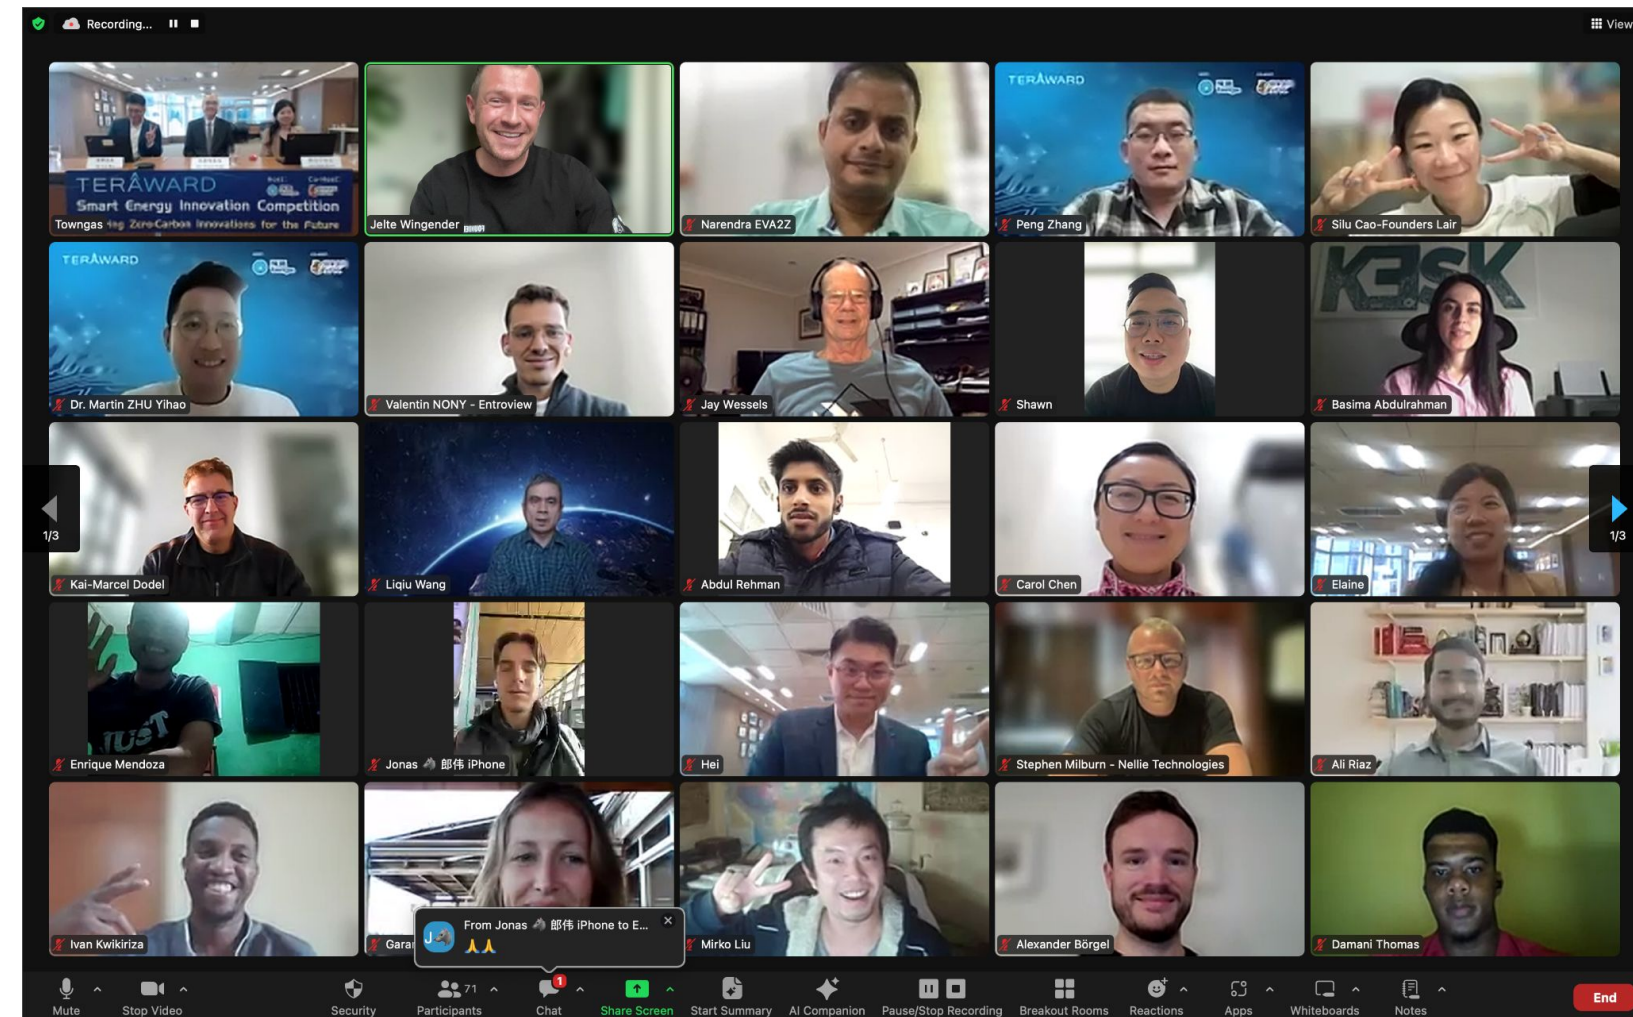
Recording...

View

TERAWARD
Smart Energy Innovation Competition
Towngas Zero-Carbon Innovations for the Future

Jelte Wingender

Narendra EVA2Z

TERAWARD
Peng Zhang

Silu Cao-Founders Lair

TERAWARD
Dr. Martin ZHU Yihao

Valentin NONY - Entroview

Jay Wessels

Shawn

Basima Abdulrahman

1/3

Kai-Marcel Dodel

Liqiu Wang

Abdul Rehman

Carol Chen

Elaine

1/3

Enrique Mendoza

Jonas 郎伟 iPhone

Hei

Stephen Milburn - Nellie Technologies

Ali Riaz

Ivan Kwikiriza

Gara

From Jonas 郎伟 iPhone to E...
🙏🙏

Mirko Liu

Alexander Börgel

Damani Thomas

Mute
Stop Video
Security
71
Participants
1
Chat
Share Screen
Start Summary
AI Companion
Pause/Stop Recording
Breakout Rooms
Reactions
Apps
Whiteboards
Notes
End